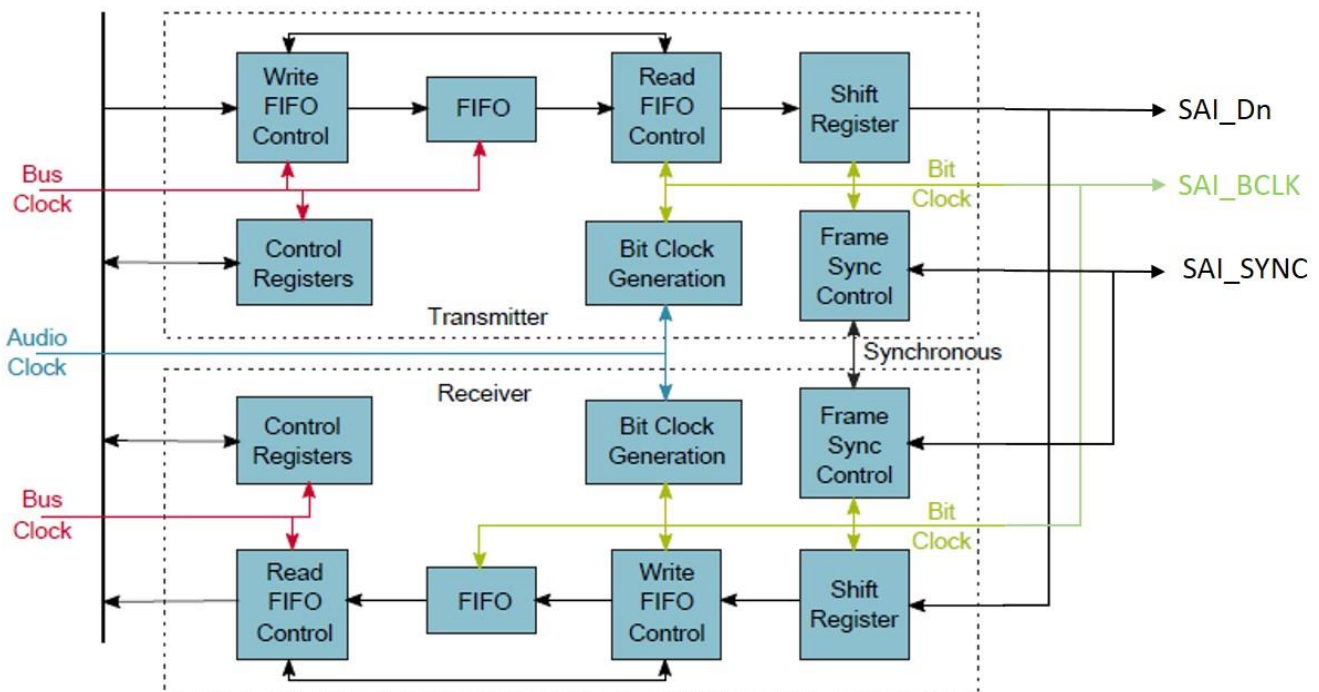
Write FIFO Control

FIFO

Read FIFO Control

Shift Register

SAI_Dn

Bus Clock

Bit Clock

SAI_BCLK

Control Registers

Bit Clock Generation

Frame Sync Control

SAI_SYNC

Transmitter

Audio Clock

Synchronous

Receiver

Control Registers

Bit Clock Generation

Frame Sync Control

Bus Clock

Bit Clock

Read FIFO Control

FIFO

Write FIFO Control

Shift Register